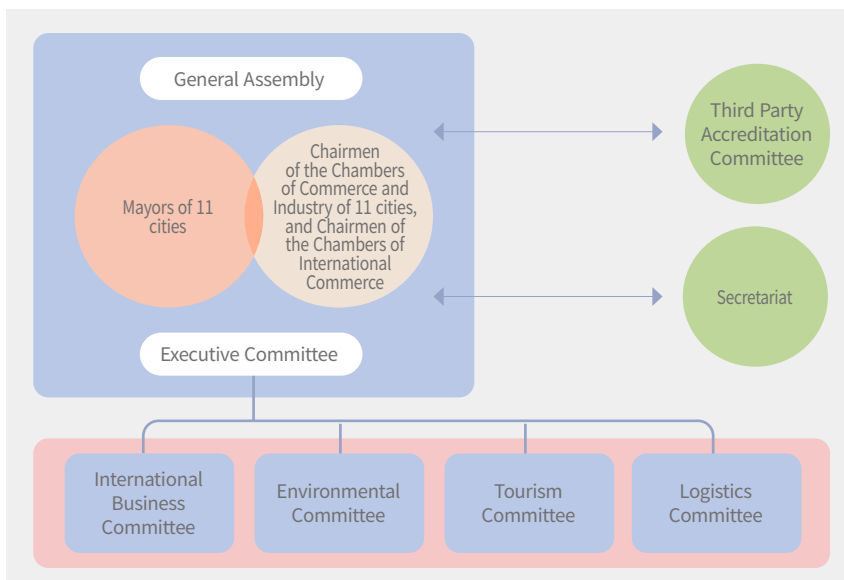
General Assembly

Mayors of 11 cities

Chairmen of the Chambers of Commerce and Industry of 11 cities, and Chairmen of the Chambers of International Commerce

Executive Committee

Third Party Accreditation Committee

Secretariat

International Business Committee

Environmental Committee

Tourism Committee

Logistics Committee